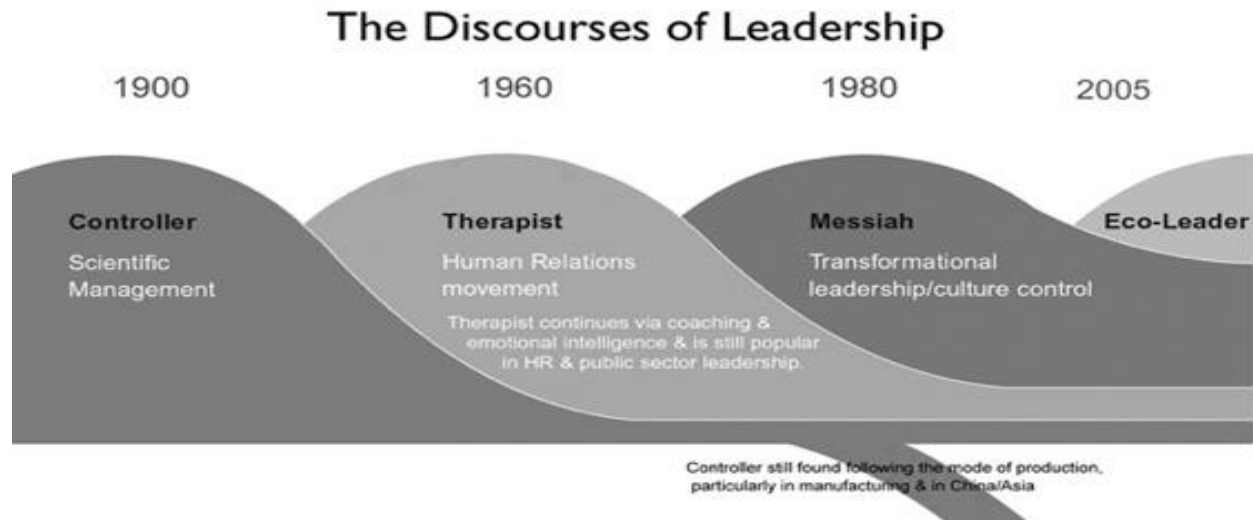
The Discourses of Leadership

1900

1960

1980

2005

Controller

Scientific Management

Therapist

Human Relations movement

Therapist continues via coaching & emotional intelligence & is still popular in HR & public sector leadership.

Messiah

Transformational leadership/culture control

Eco-Leader

Controller still found following the mode of production, particularly in manufacturing & in China/Asia